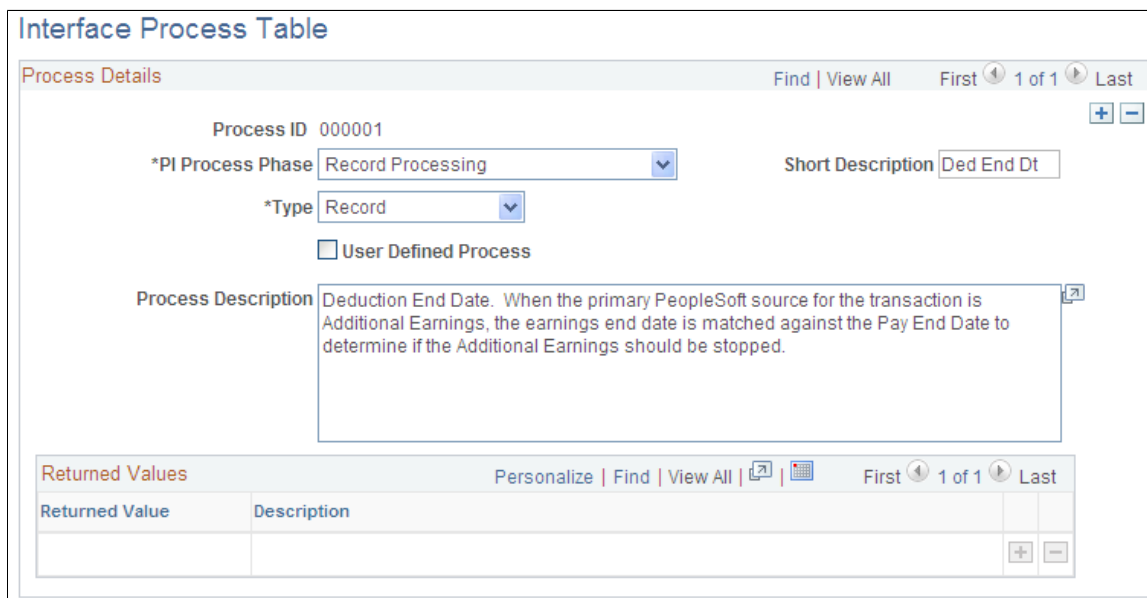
Interface Process Table

Process Details

Find | View All First 1 of 1 Last

Process ID 000001

*PI Process Phase Record Processing

Short Description Ded End Dt

*Type Record

User Defined Process

Process Description Deduction End Date. When the primary PeopleSoft source for the transaction is Additional Earnings, the earnings end date is matched against the Pay End Date to determine if the Additional Earnings should be stopped.

Returned Values

Personalize | Find | View All | First 1 of 1 Last

| Returned Value | Description |
|---|---|
| | |